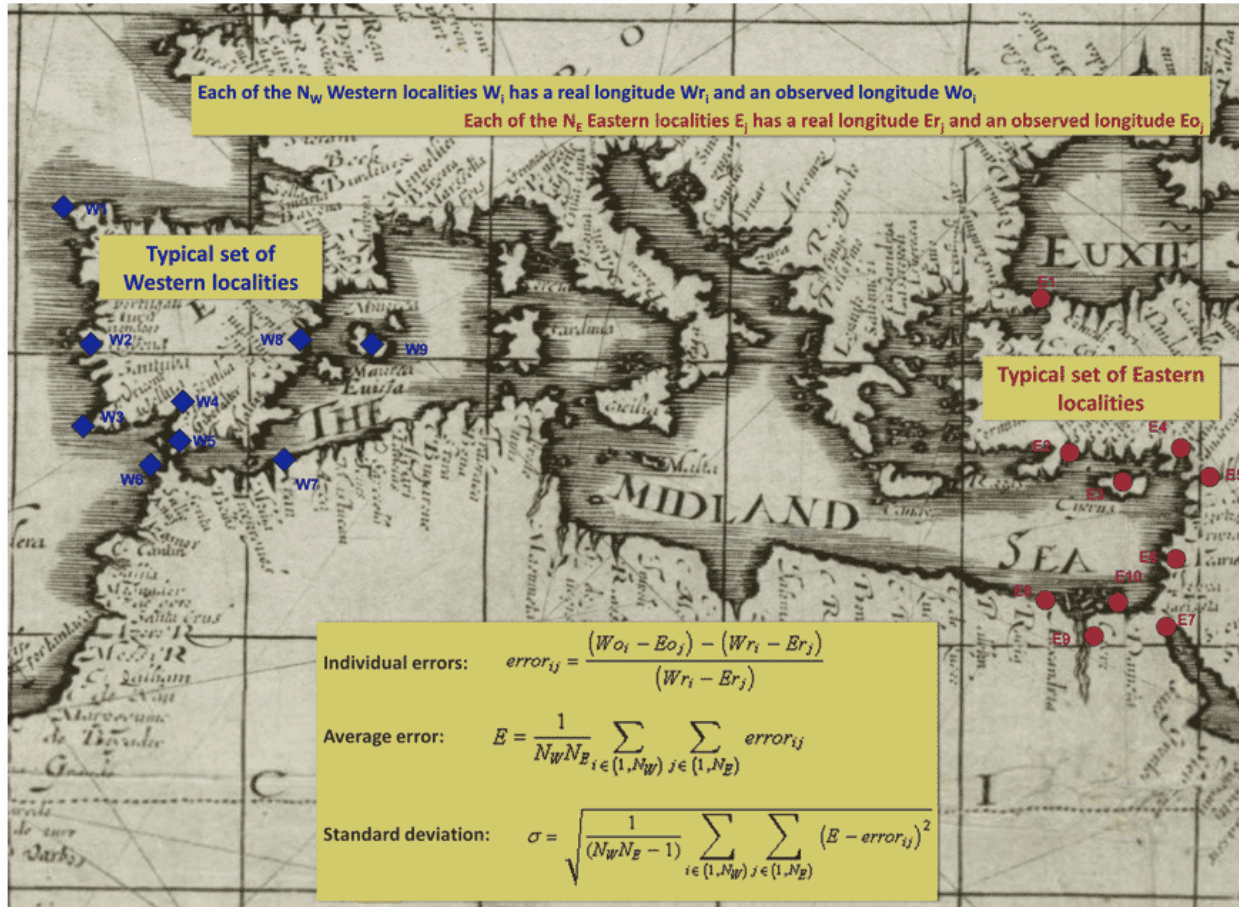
Each of the $N_W$ Western localities $W_i$ has a real longitude $Wr_i$ and an observed longitude $Wo_i$

Each of the $N_E$ Eastern localities $E_j$ has a real longitude $Er_j$ and an observed longitude $Eo_j$

Typical set of Western localities

W1

W2

W8

W9

W3

W4

W5

W6

W7

Typical set of Eastern localities

E1

E2

E4

E3

E5

E8

E6

E10

E9

E7

EUXIE

MIDLAND

SEA

THE

Malta

Sicilia

Sardinia

Mauritania

Euisa

Individual errors: $error_{ij} = \frac{(Wo_i - Eo_j) - (Wr_i - Er_j)}{(Wr_i - Er_j)}$

Average error: $E = \frac{1}{N_W N_E} \sum_{i \in (1,N_W)} \sum_{j \in (1,N_E)} error_{ij}$

Standard deviation: $\sigma = \sqrt{\frac{1}{(N_W N_E - 1)} \sum_{i \in (1,N_W)} \sum_{j \in (1,N_E)} (E - error_{ij})^2}$